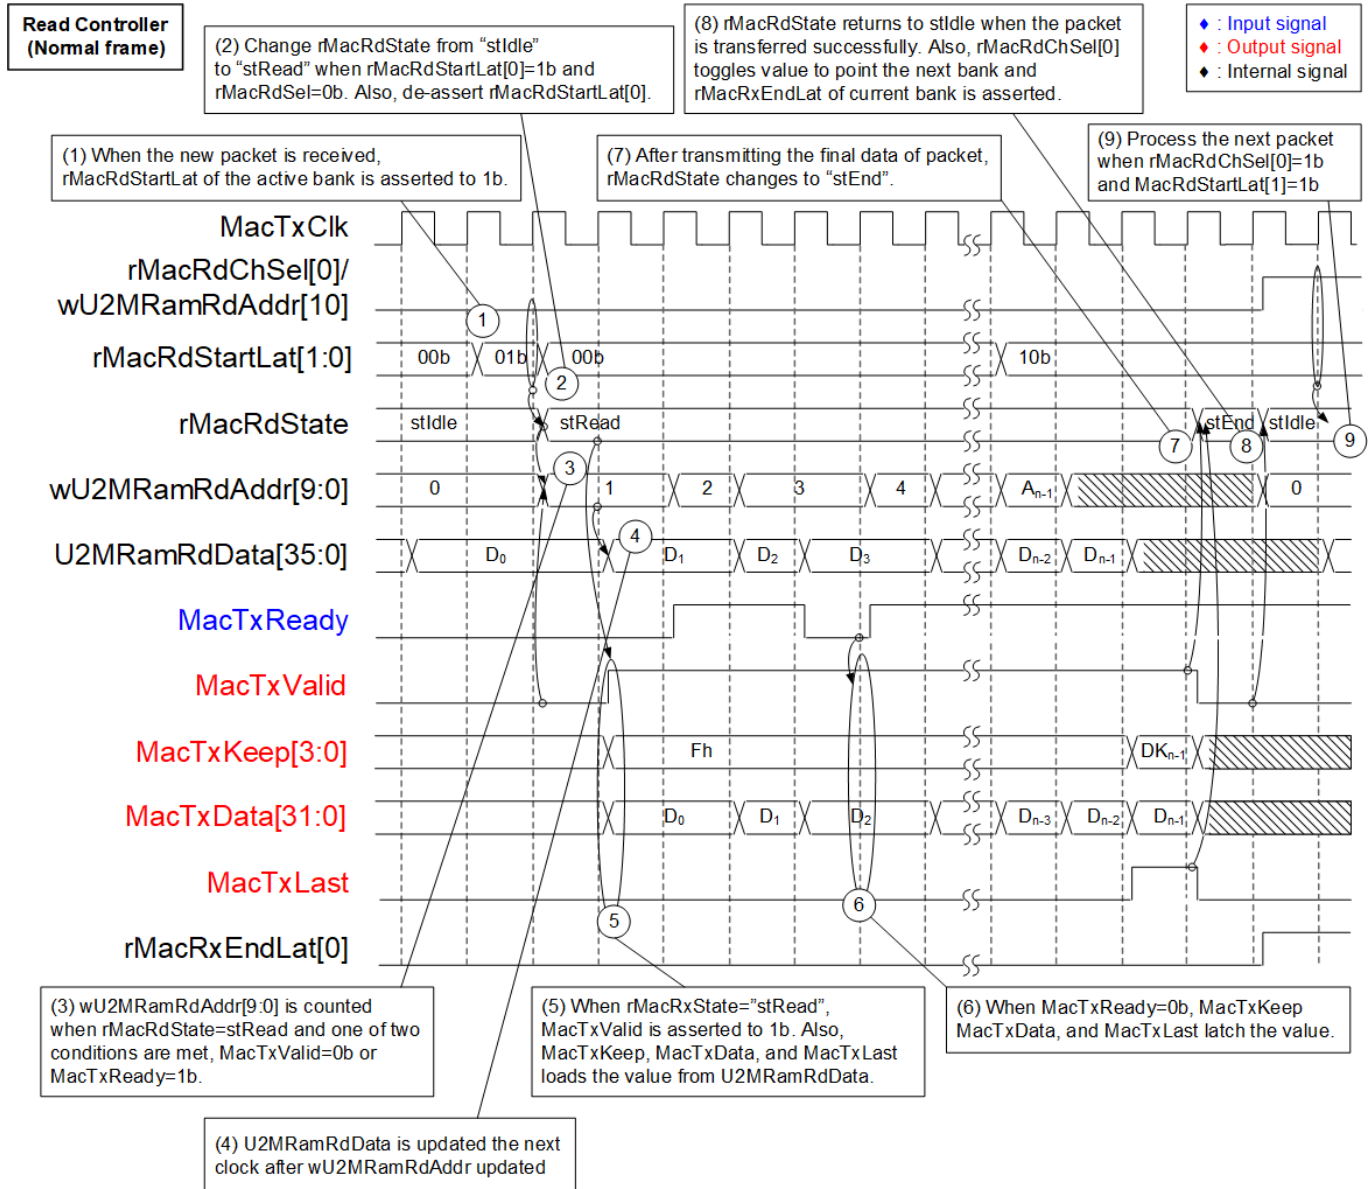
Read Controller
(Normal frame)

(2) Change rMacRdState from "stIdle" to "stRead" when rMacRdStartLat[0]=1b and rMacRdSel=0b. Also, de-assert rMacRdStartLat[0].

(8) rMacRdState returns to stIdle when the packet is transferred successfully. Also, rMacRdChSel[0] toggles value to point the next bank and rMacRxEndLat of current bank is asserted.

♦ : Input signal
♦ : Output signal
♦ : Internal signal

(1) When the new packet is received, rMacRdStartLat of the active bank is asserted to 1b.

(7) After transmitting the final data of packet, rMacRdState changes to "stEnd".

(9) Process the next packet when rMacRdChSel[0]=1b and MacRdStartLat[1]=1b

MacTxClk
rMacRdChSel[0]/
wU2MRamRdAddr[10]
1
rMacRdStartLat[1:0]
00b
01b
00b
10b
2
rMacRdState
stIdle
stRead
stEnd
stIdle
7
8
9
3
wU2MRamRdAddr[9:0]
0
1
2
3
4
$A_{n-1}$
0
4
U2MRamRdData[35:0]
$D_0$
$D_1$
$D_2$
$D_3$
$D_{n-2}$
$D_{n-1}$
MacTxReady
MacTxValid
MacTxKeep[3:0]
Fh
$DK_{n-1}$
MacTxData[31:0]
$D_0$
$D_1$
$D_2$
$D_{n-3}$
$D_{n-2}$
$D_{n-1}$
MacTxLast
5
6
rMacRxEndLat[0]

(3) wU2MRamRdAddr[9:0] is counted when rMacRdState=stRead and one of two conditions are met, MacTxValid=0b or MacTxReady=1b.

(5) When rMacRxState="stRead", MacTxValid is asserted to 1b. Also, MacTxKeep, MacTxData, and MacTxLast loads the value from U2MRamRdData.

(6) When MacTxReady=0b, MacTxKeep MacTxData, and MacTxLast latch the value.

(4) U2MRamRdData is updated the next clock after wU2MRamRdAddr updated